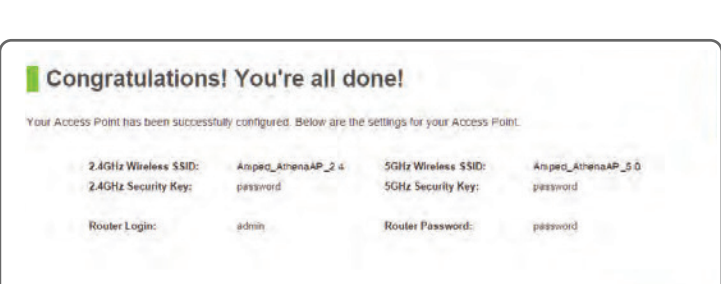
Congratulations! You're all done!

Your Access Point has been successfully configured. Below are the settings for your Access Point.

| | | | |
|---|---|---|---|
| 2.4GHz Wireless SSID: | Amped_AthenaAP_2.4 | 5GHz Wireless SSID: | Amped_AthenaAP_5.0 |
| 2.4GHz Security Key: | password | 5GHz Security Key: | password |
| Router Login: | admin | Router Password: | password |